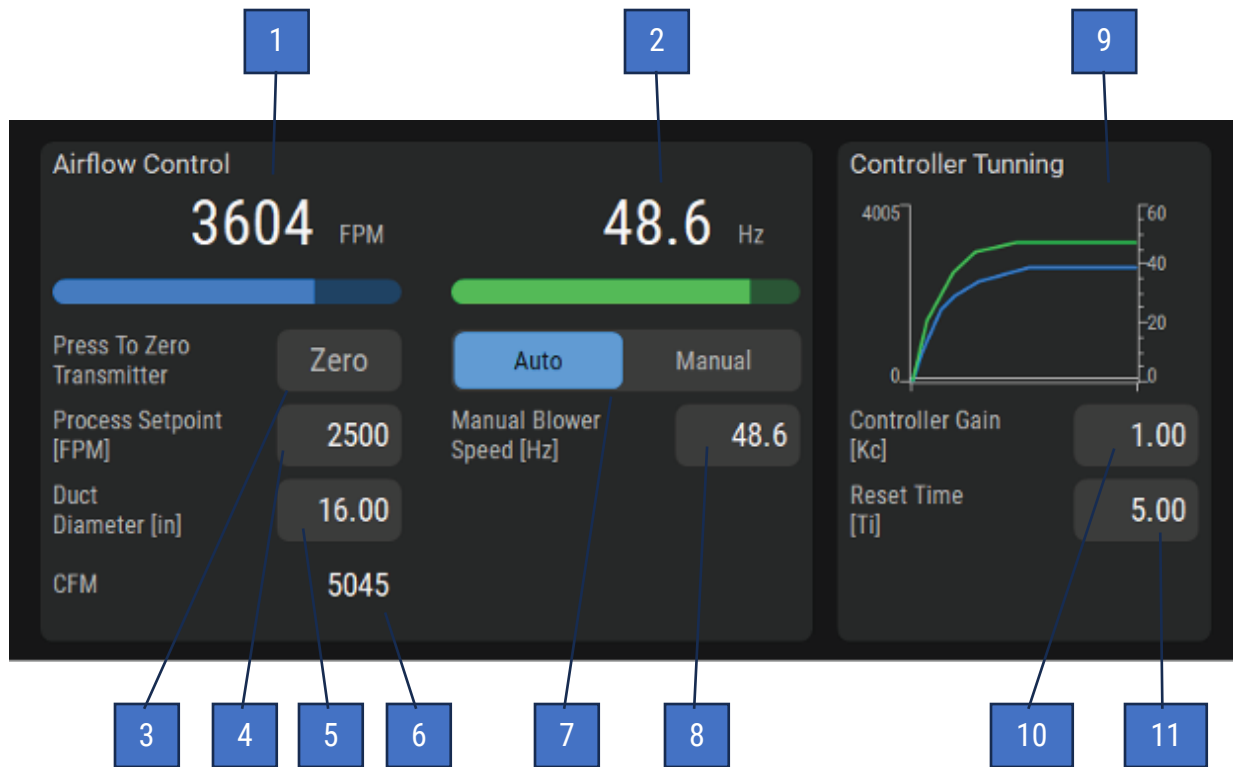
1

2

9

Airflow Control

3604 FPM

48.6 Hz

Press To Zero Transmitter

Zero

Auto

Manual

Process Setpoint [FPM]

2500

Manual Blower Speed [Hz]

48.6

Duct Diameter [in]

16.00

CFM

5045

Controller Tunning

4005

0

60

40

20

0

Controller Gain [Kc]

1.00

Reset Time [Ti]

5.00

3

4

5

6

7

8

10

11